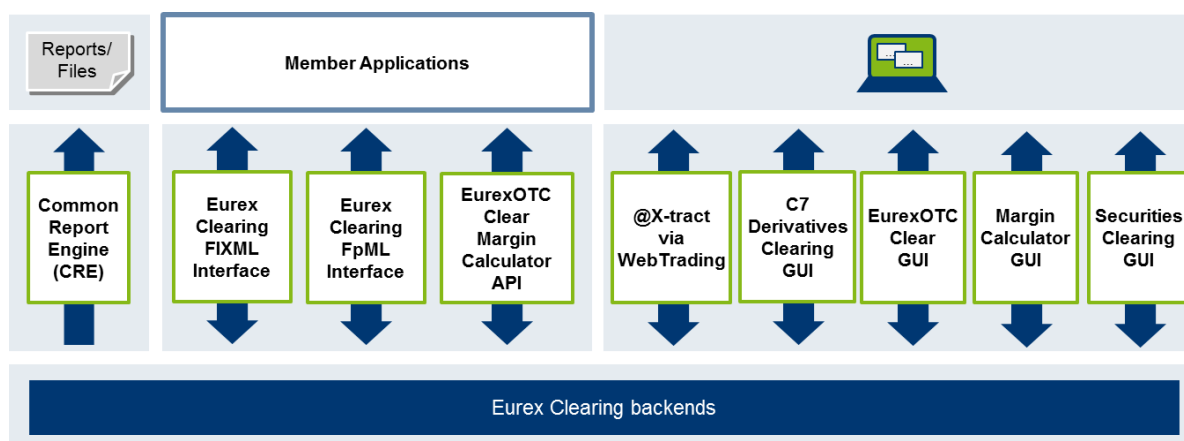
Reports/ Files

Member Applications

...
...

Common Report Engine (CRE)

Eurex Clearing FIXML Interface

Eurex Clearing FpML Interface

EurexOTC Clear Margin Calculator API

@X-tract via WebTrading

C7 Derivatives Clearing GUI

EurexOTC Clear GUI

Margin Calculator GUI

Securities Clearing GUI

Eurex Clearing backends